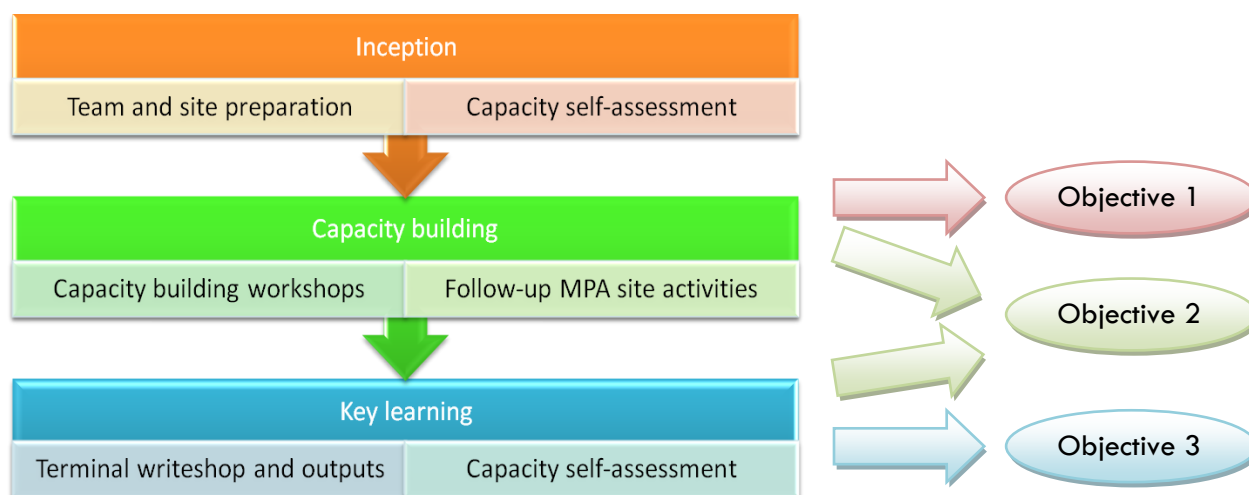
Inception

Team and site preparation

Capacity self-assessment

Capacity building

Capacity building workshops

Follow-up MPA site activities

Key learning

Terminal writeshop and outputs

Capacity self-assessment

Objective 1

Objective 2

Objective 3